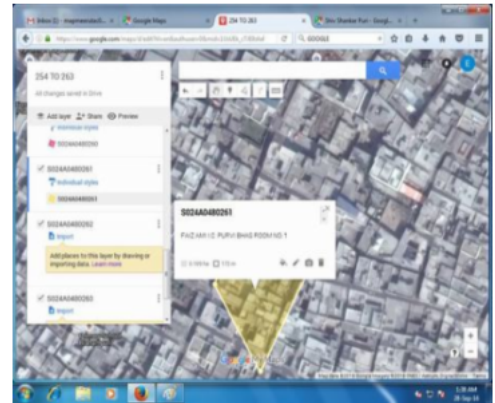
Inbox (2) - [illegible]
Google Maps
254 TO 263
Shiv Shankar Puri - Google...
https://www.google.com/maps/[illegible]
GOOGLE

254 TO 263
All changes saved in Drive

Add layer
Share
Preview

Individual styles
S024A0480260

S024A0480261
Individual styles
S024A0480261

S024A0480262
Import
Add places to this layer by drawing or importing data. Learn more

S024A0480263
Import

S024A0480261
PAD MH 10 PURVI BHAG ROOM NO 1
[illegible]

1:38 AM
26-Sep-16